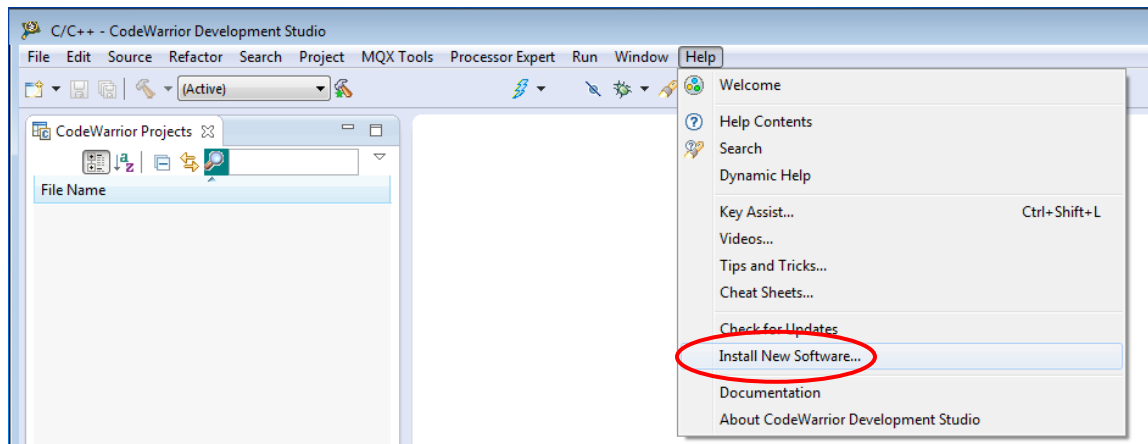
C/C++ - CodeWarrior Development Studio

File Edit Source Refactor Search Project MQX Tools Processor Expert Run Window Help

(Active)

CodeWarrior Projects

File Name

Welcome

Help Contents

Search

Dynamic Help

Key Assist... Ctrl+Shift+L

Videos...

Tips and Tricks...

Cheat Sheets...

Check for Updates

Install New Software...

Documentation

About CodeWarrior Development Studio